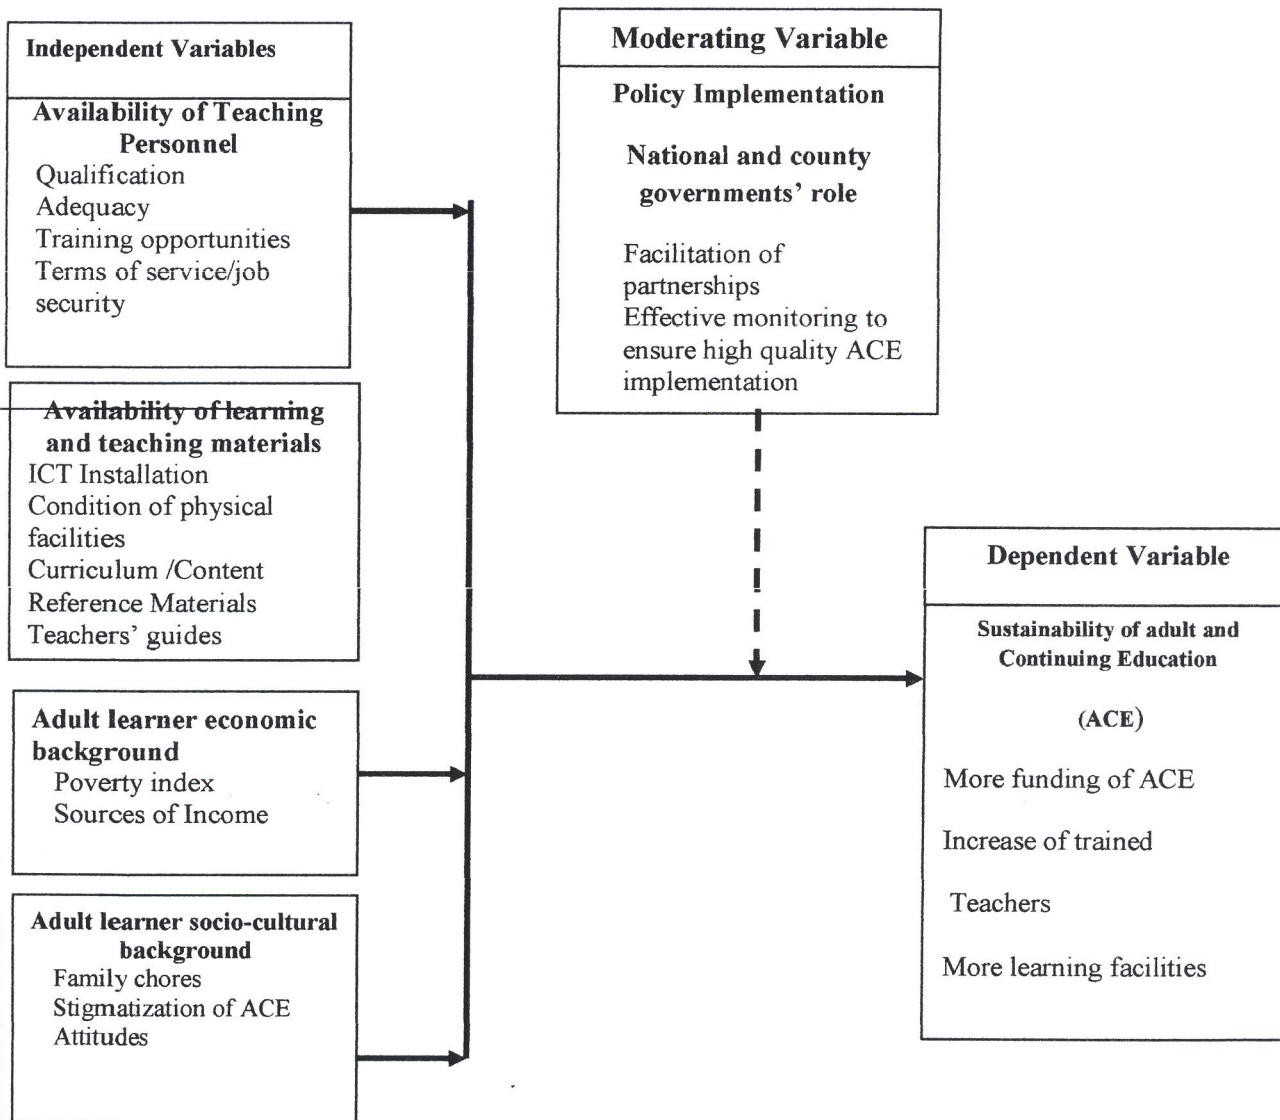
Independent Variables

Availability of Teaching Personnel
Qualification
Adequacy
Training opportunities
Terms of service/job security

Availability of learning and teaching materials
ICT Installation
Condition of physical facilities
Curriculum /Content
Reference Materials
Teachers' guides

Adult learner economic background
Poverty index
Sources of Income

Adult learner socio-cultural background
Family chores
Stigmatization of ACE
Attitudes

Moderating Variable

Policy Implementation

National and county governments' role

Facilitation of partnerships
Effective monitoring to ensure high quality ACE implementation

Dependent Variable

Sustainability of adult and Continuing Education

(ACE)

More funding of ACE

Increase of trained

Teachers

More learning facilities